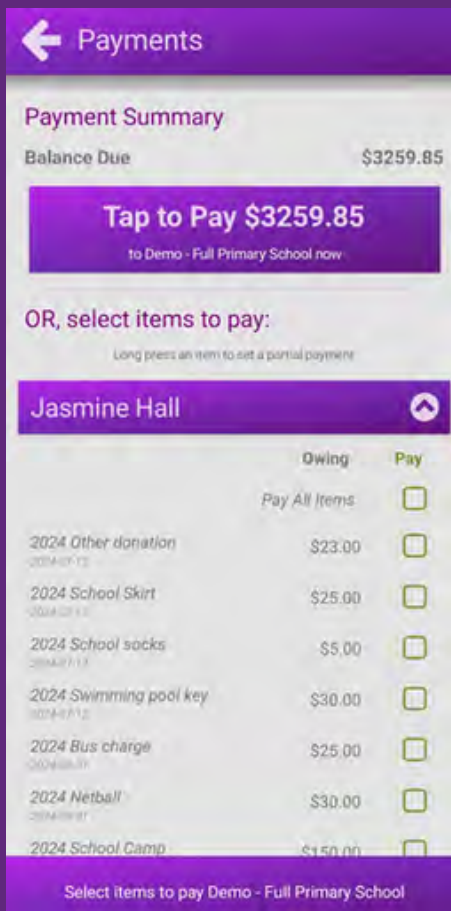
Payments

Payment Summary

Balance Due $3259.85

Tap to Pay $3259.85

to Demo - Full Primary School now

OR, select items to pay:

Long press an item to set a partial payment

Jasmine Hall

| | Owing | Pay |
|---|---|---|
| | Pay All Items | |
| 2024 Other donation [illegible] | $23.00 | |
| 2024 School Skirt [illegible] | $25.00 | |
| 2024 School socks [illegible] | $5.00 | |
| 2024 Swimming pool key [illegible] | $30.00 | |
| 2024 Bus charge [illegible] | $25.00 | |
| 2024 Netball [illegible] | $30.00 | |
| 2024 School Camp | $150.00 | |

Select items to pay Demo - Full Primary School